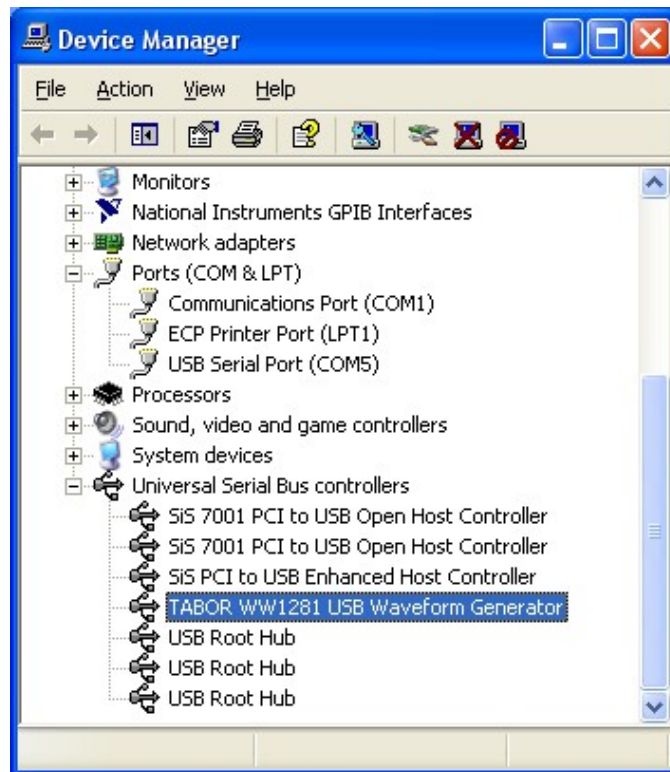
Device Manager

File Action View Help

Monitors
National Instruments GPIB Interfaces
Network adapters
Ports (COM & LPT)
Communications Port (COM1)
ECP Printer Port (LPT1)
USB Serial Port (COM5)
Processors
Sound, video and game controllers
System devices
Universal Serial Bus controllers
SiS 7001 PCI to USB Open Host Controller
SiS 7001 PCI to USB Open Host Controller
SiS PCI to USB Enhanced Host Controller
TABOR WW1281 USB Waveform Generator
USB Root Hub
USB Root Hub
USB Root Hub